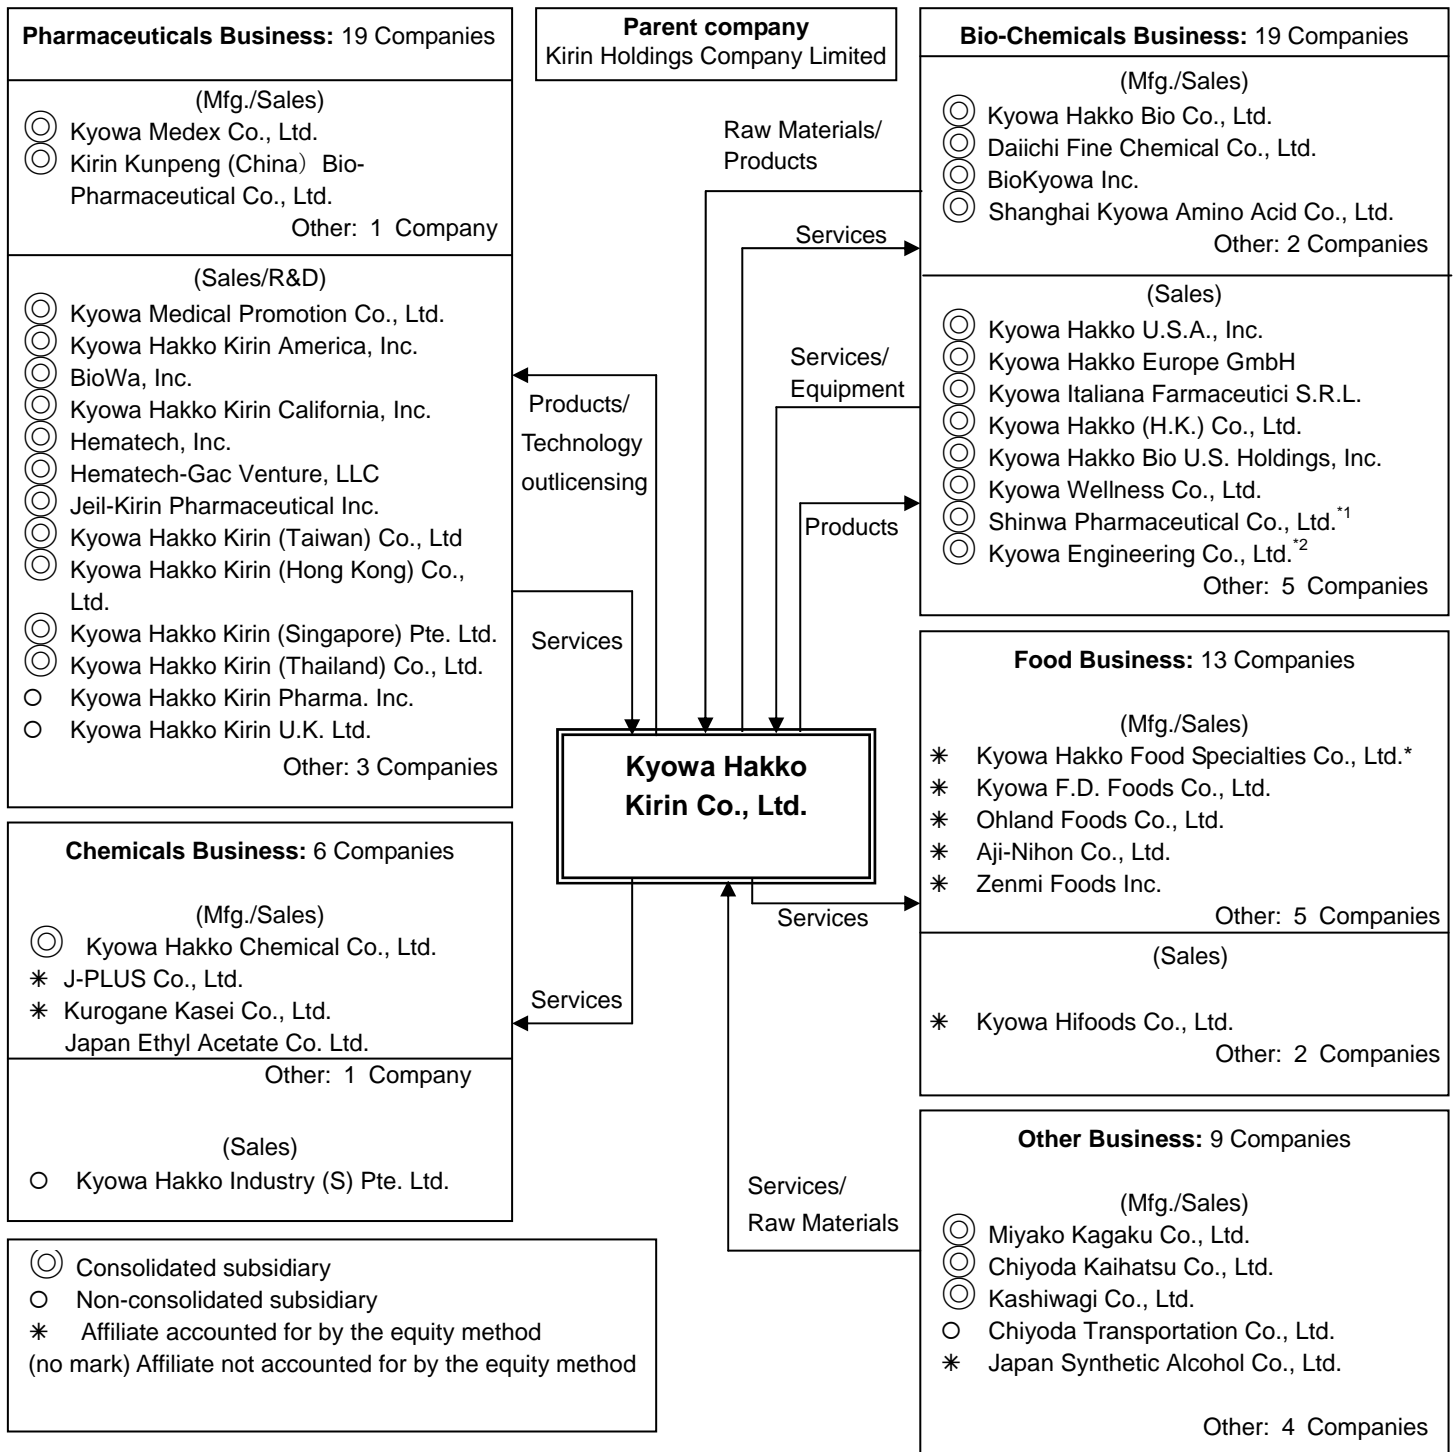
**Pharmaceuticals Business:** 19 Companies

(Mfg./Sales)
◎ Kyowa Medex Co., Ltd.
◎ Kirin Kunpeng (China) Bio-Pharmaceutical Co., Ltd.
Other: 1 Company

(Sales/R&D)
◎ Kyowa Medical Promotion Co., Ltd.
◎ Kyowa Hakko Kirin America, Inc.
◎ BioWa, Inc.
◎ Kyowa Hakko Kirin California, Inc.
◎ Hematech, Inc.
◎ Hematech-Gac Venture, LLC
◎ Jeil-Kirin Pharmaceutical Inc.
◎ Kyowa Hakko Kirin (Taiwan) Co., Ltd
◎ Kyowa Hakko Kirin (Hong Kong) Co., Ltd.
◎ Kyowa Hakko Kirin (Singapore) Pte. Ltd.
◎ Kyowa Hakko Kirin (Thailand) Co., Ltd.
○ Kyowa Hakko Kirin Pharma. Inc.
○ Kyowa Hakko Kirin U.K. Ltd.
Other: 3 Companies

**Parent company**
Kirin Holdings Company Limited

**Bio-Chemicals Business:** 19 Companies

(Mfg./Sales)
◎ Kyowa Hakko Bio Co., Ltd.
◎ Daiichi Fine Chemical Co., Ltd.
◎ BioKyowa Inc.
◎ Shanghai Kyowa Amino Acid Co., Ltd.
Other: 2 Companies

(Sales)
◎ Kyowa Hakko U.S.A., Inc.
◎ Kyowa Hakko Europe GmbH
◎ Kyowa Italiana Farmaceutici S.R.L.
◎ Kyowa Hakko (H.K.) Co., Ltd.
◎ Kyowa Hakko Bio U.S. Holdings, Inc.
◎ Kyowa Wellness Co., Ltd.
◎ Shinwa Pharmaceutical Co., Ltd.$^{*1}$
◎ Kyowa Engineering Co., Ltd.$^{*2}$
Other: 5 Companies

Raw Materials/ Products

Services

Services/ Equipment

Products

Products/ Technology outlicensing

Services

**Kyowa Hakko Kirin Co., Ltd.**

**Food Business:** 13 Companies

(Mfg./Sales)
✳ Kyowa Hakko Food Specialties Co., Ltd.*
✳ Kyowa F.D. Foods Co., Ltd.
✳ Ohland Foods Co., Ltd.
✳ Aji-Nihon Co., Ltd.
✳ Zenmi Foods Inc.
Other: 5 Companies

(Sales)
✳ Kyowa Hifoods Co., Ltd.
Other: 2 Companies

Services

**Chemicals Business:** 6 Companies

(Mfg./Sales)
◎ Kyowa Hakko Chemical Co., Ltd.
✳ J-PLUS Co., Ltd.
✳ Kurogane Kasei Co., Ltd.
Japan Ethyl Acetate Co. Ltd.
Other: 1 Company

(Sales)
○ Kyowa Hakko Industry (S) Pte. Ltd.

Services

Services/ Raw Materials

**Other Business:** 9 Companies

(Mfg./Sales)
◎ Miyako Kagaku Co., Ltd.
◎ Chiyoda Kaihatsu Co., Ltd.
◎ Kashiwagi Co., Ltd.
○ Chiyoda Transportation Co., Ltd.
✳ Japan Synthetic Alcohol Co., Ltd.
Other: 4 Companies

◎ Consolidated subsidiary
○ Non-consolidated subsidiary
✳ Affiliate accounted for by the equity method
(no mark) Affiliate not accounted for by the equity method